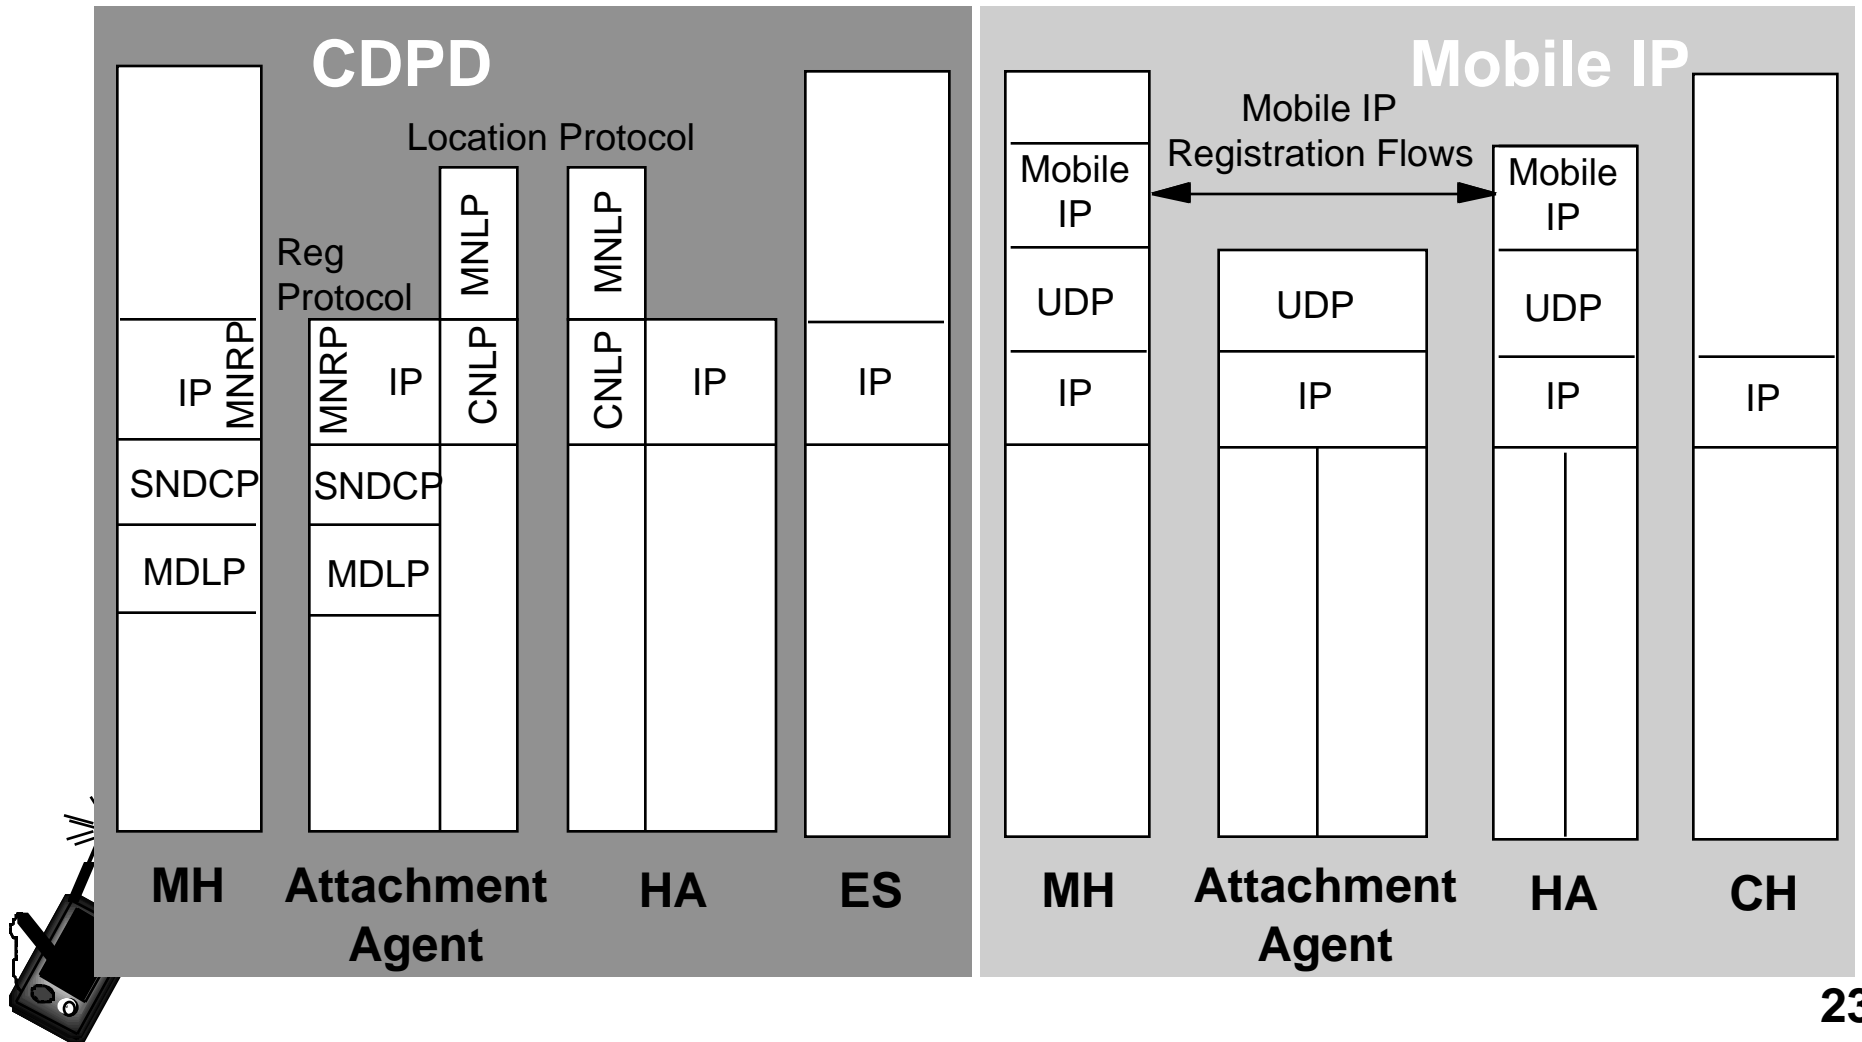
CDPD

Location Protocol

Reg Protocol

MNLP

MNLP

IP MNRP

MNRP IP

CNLP

CNLP

IP

IP

SNDCP

SNDCP

MDLP

MDLP

MH

Attachment Agent

HA

ES

Mobile IP

Mobile IP Registration Flows

Mobile IP

Mobile IP

UDP

UDP

UDP

IP

IP

IP

IP

MH

Attachment Agent

HA

CH

23